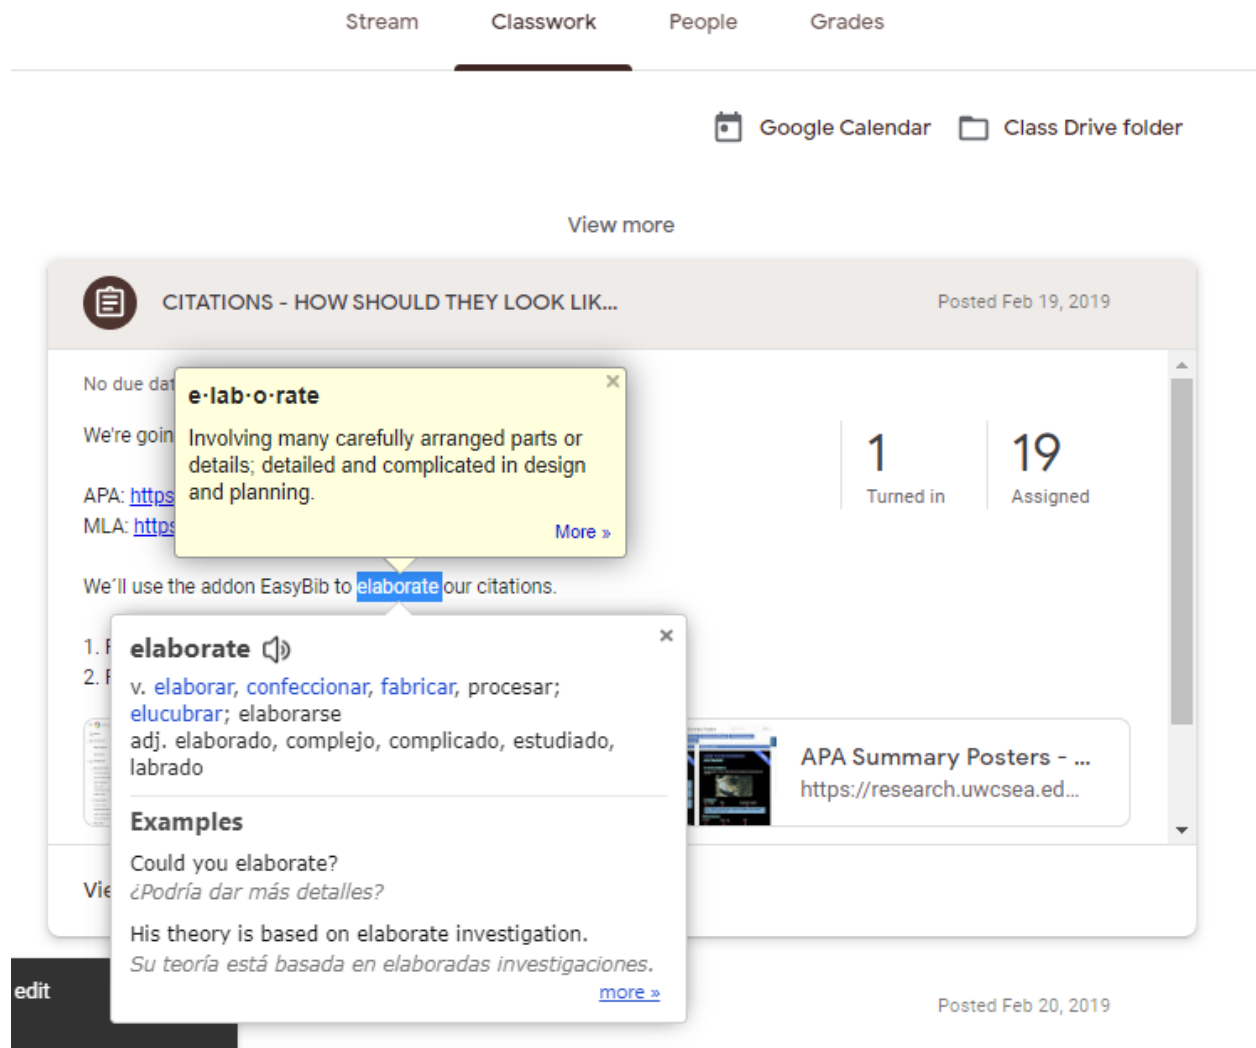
Stream Classwork People Grades

Google Calendar Class Drive folder

View more

CITATIONS - HOW SHOULD THEY LOOK LIK...

Posted Feb 19, 2019

No due dat

We're goin

APA: https
MLA: https

e·lab·o·rate
Involving many carefully arranged parts or details; detailed and complicated in design and planning.
More »

1 Turned in
19 Assigned

We'll use the addon EasyBib to elaborate our citations.

1. F
2. F

elaborate
v. elaborar, confeccionar, fabricar, procesar; elucubrar; elaborarse
adj. elaborado, complejo, complicado, estudiado, labrado

Examples
Could you elaborate?
¿Podría dar más detalles?

His theory is based on elaborate investigation.
Su teoría está basada en elaboradas investigaciones.
more »

APA Summary Posters - ...
https://research.uwcsea.ed...

Vie

edit

Posted Feb 20, 2019